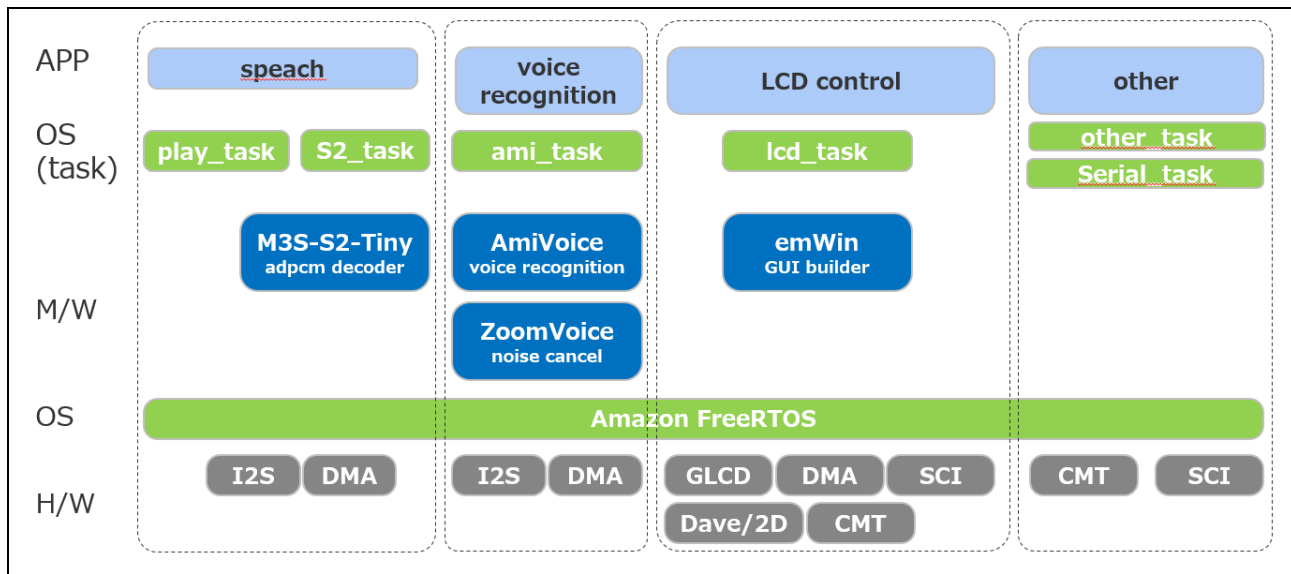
APP

OS (task)

M/W

OS

H/W

speach

play_task

S2_task

M3S-S2-Tiny
adpcm decoder

I2S

DMA

voice recognition

ami_task

AmiVoice
voice recognition

ZoomVoice
noise cancel

I2S

DMA

LCD control

lcd_task

emWin
GUI builder

GLCD

DMA

SCI

Dave/2D

CMT

other

other_task

Serial_task

CMT

SCI

Amazon FreeRTOS